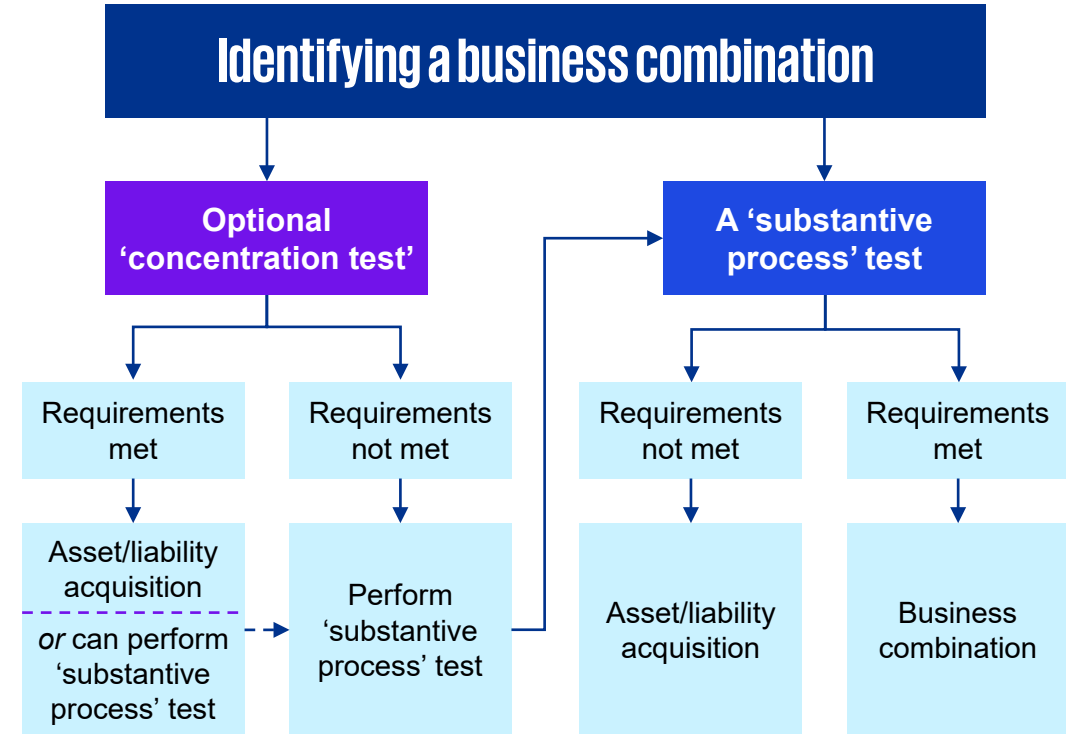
Identifying a business combination

Optional 'concentration test'

A 'substantive process' test

Requirements met

Requirements not met

Requirements not met

Requirements met

Asset/liability acquisition

*or* can perform 'substantive process' test

Perform 'substantive process' test

Asset/liability acquisition

Business combination